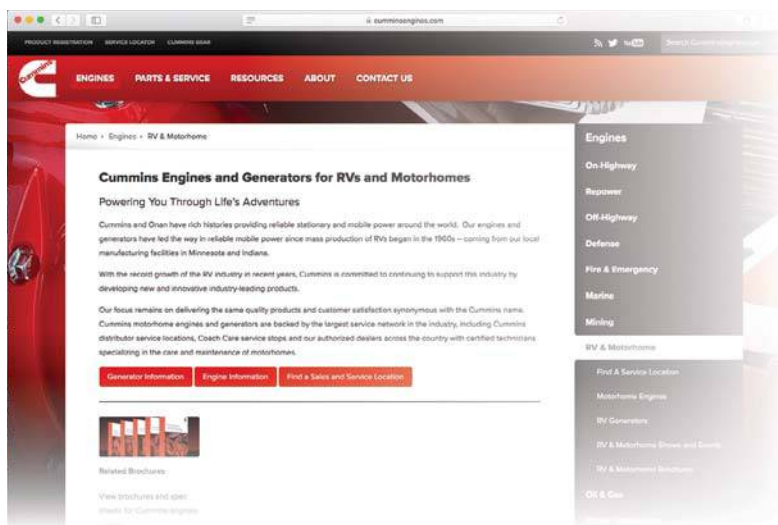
cumminsengines.com

PRODUCT REGISTRATION SERVICE LOCATOR CUMMINS GEAR

Search CumminsEngines.com

Cummins

ENGINES PARTS & SERVICE RESOURCES ABOUT CONTACT US

Home › Engines › RV & Motorhome

Cummins Engines and Generators for RVs and Motorhomes

Powering You Through Life's Adventures

Cummins and Onan have rich histories providing reliable stationary and mobile power around the world. Our engines and generators have led the way in reliable mobile power since mass production of RVs began in the 1960s – coming from our local manufacturing facilities in Minnesota and Indiana.

With the record growth of the RV industry in recent years, Cummins is committed to continuing to support this industry by developing new and innovative industry-leading products.

Our focus remains on delivering the same quality products and customer satisfaction synonymous with the Cummins name. Cummins motorhome engines and generators are backed by the largest service network in the industry, including Cummins distributor service locations, Coach Care service stops and our authorized dealers across the country with certified technicians specializing in the care and maintenance of motorhomes.

Generator Information Engine Information Find a Sales and Service Location

Related Brochures

View brochures and spec sheets for Cummins engines

Engines
On-Highway
Repower
Off-Highway
Defense
Fire & Emergency
Marine
Mining
RV & Motorhome
Find A Service Location
Motorhome Engines
RV Generators
RV & Motorhome Shows and Events
RV & Motorhome Brochures
Oil & Gas